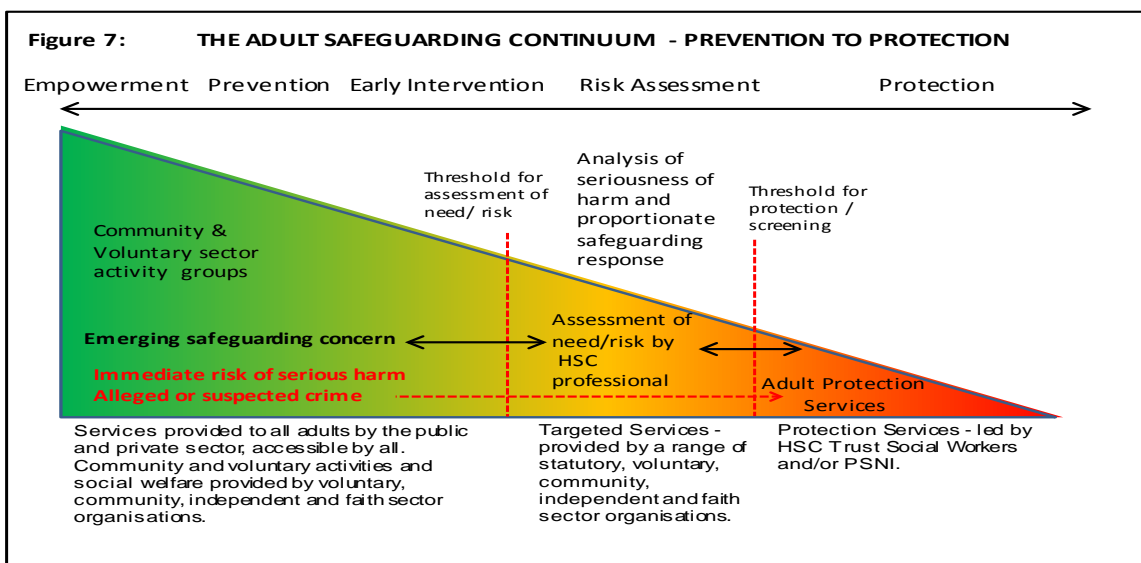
Figure 7: THE ADULT SAFEGUARDING CONTINUUM - PREVENTION TO PROTECTION

Empowerment Prevention Early Intervention Risk Assessment Protection

Threshold for assessment of need/ risk

Analysis of seriousness of harm and proportionate safeguarding response

Threshold for protection / screening

Community & Voluntary sector activity groups

Emerging safeguarding concern

Assessment of need/risk by HSC professional

Immediate risk of serious harm
Alleged or suspected crime

Adult Protection Services

Services provided to all adults by the public and private sector, accessible by all. Community and voluntary activities and social welfare provided by voluntary, community, independent and faith sector organisations.

Targeted Services - provided by a range of statutory, voluntary, community, independent and faith sector organisations.

Protection Services - led by HSC Trust Social Workers and/or PSNI.